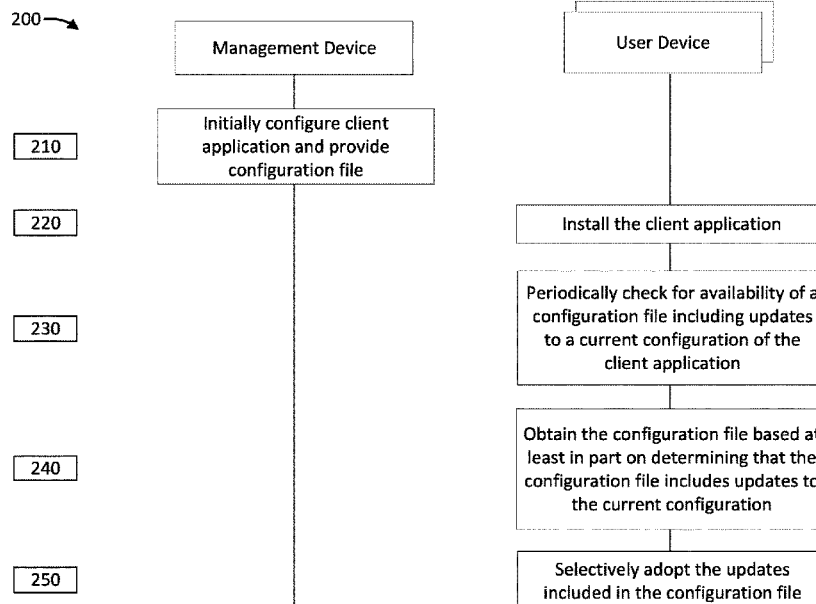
200

Management Device

User Device

210

Initially configure client application and provide configuration file

220

Install the client application

230

Periodically check for availability of a configuration file including updates to a current configuration of the client application

240

Obtain the configuration file based at least in part on determining that the configuration file includes updates to the current configuration

250

Selectively adopt the updates included in the configuration file